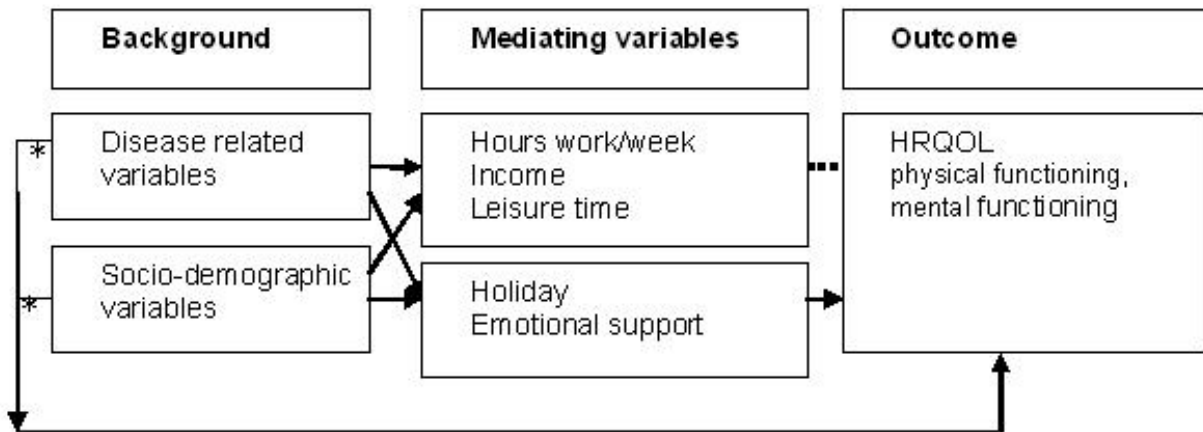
Background

Mediating variables

Outcome

*

Disease related variables

Hours work/week
Income
Leisure time

HRQOL
physical functioning,
mental functioning

*

Socio-demographic variables

Holiday
Emotional support